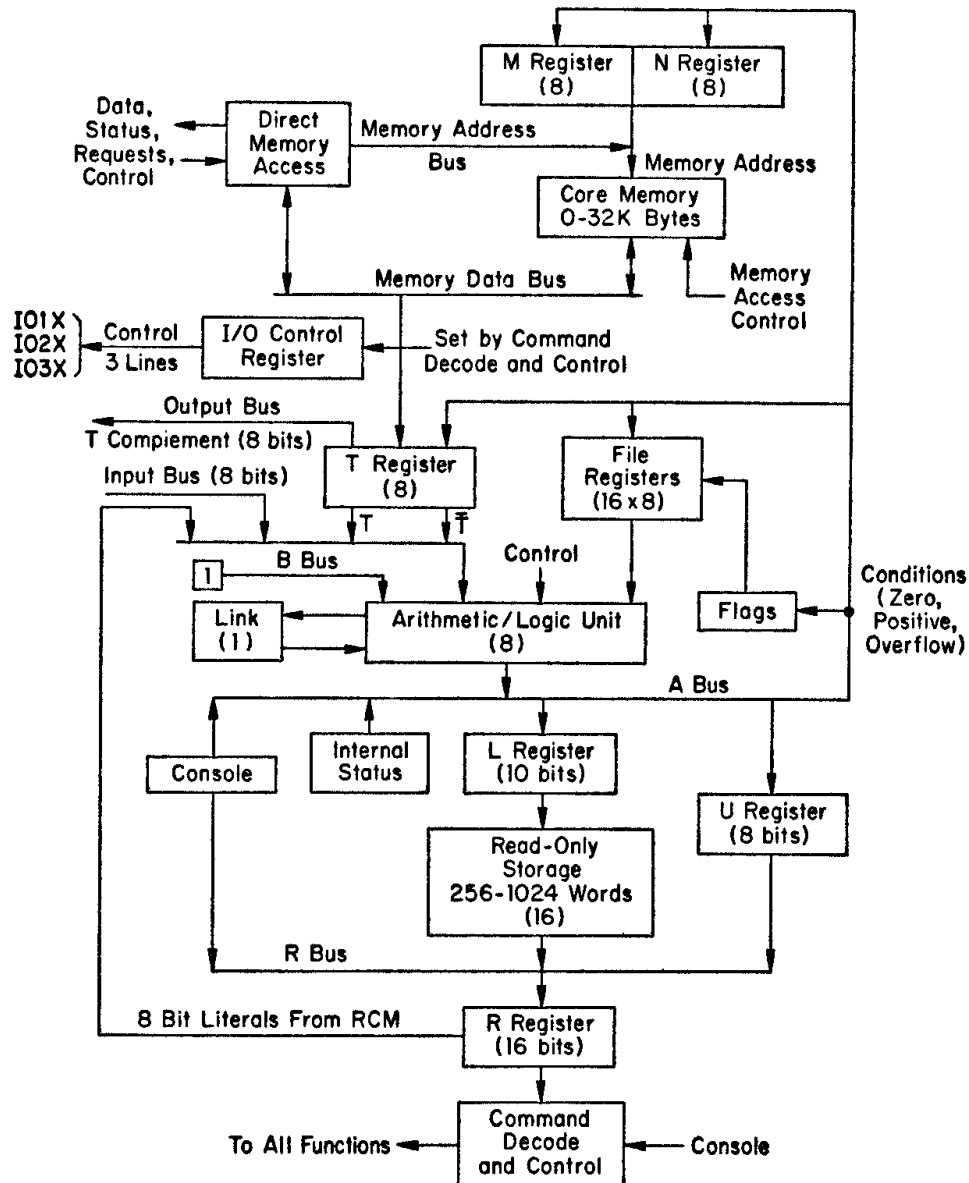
M Register (8)
N Register (8)

Data, Status, Requests, Control

Direct Memory Access

Memory Address Bus

Memory Address

Core Memory 0-32K Bytes

Memory Access Control

Memory Data Bus

I01X
I02X
I03X

Control 3 Lines

I/O Control Register

Set by Command Decode and Control

Output Bus
T Compiement (8 bits)

Input Bus (8 bits)

T Register (8)

T
$\bar{T}$

File Registers (16 x 8)

B Bus

Control

1

Link (1)

Arithmetic/Logic Unit (8)

Flags

Conditions (Zero, Positive, Overflow)

A Bus

Console

Internal Status

L Register (10 bits)

U Register (8 bits)

Read-Only Storage 256-1024 Words (16)

R Bus

8 Bit Literals From RCM

R Register (16 bits)

To All Functions

Command Decode and Control

Console